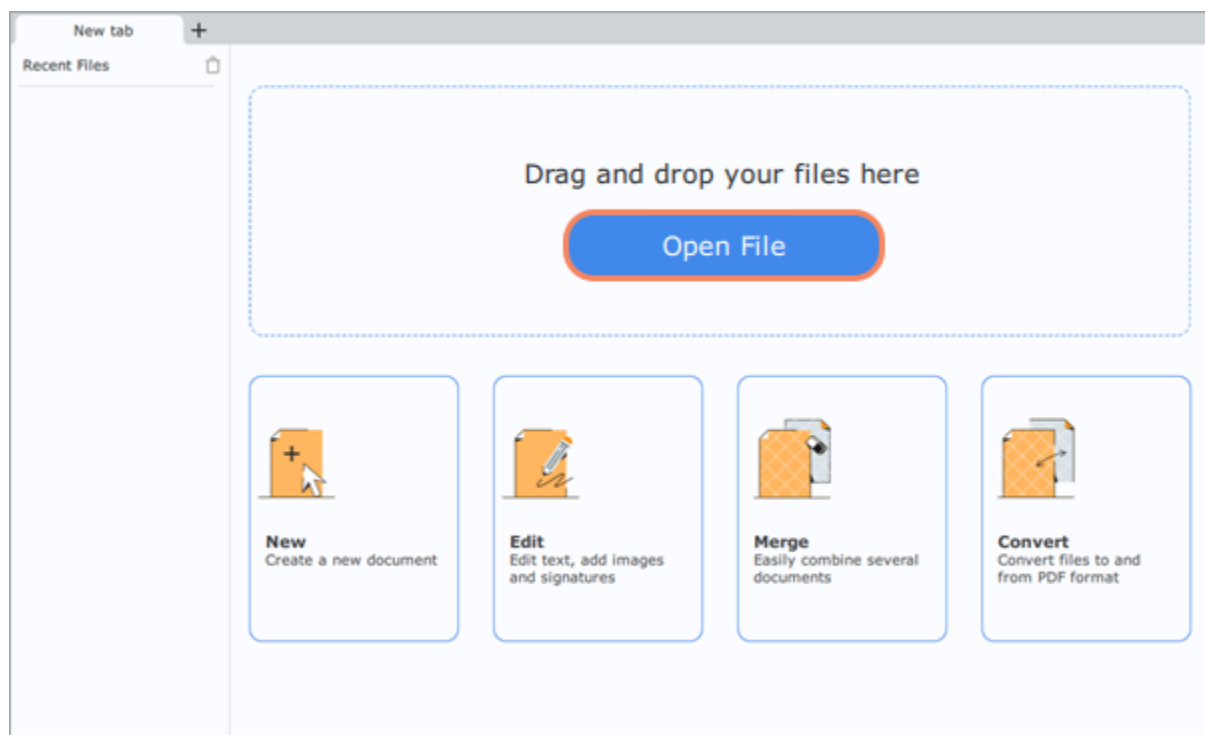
New tab +

Recent Files

Drag and drop your files here

Open File

New
Create a new document

Edit
Edit text, add images and signatures

Merge
Easily combine several documents

Convert
Convert files to and from PDF format